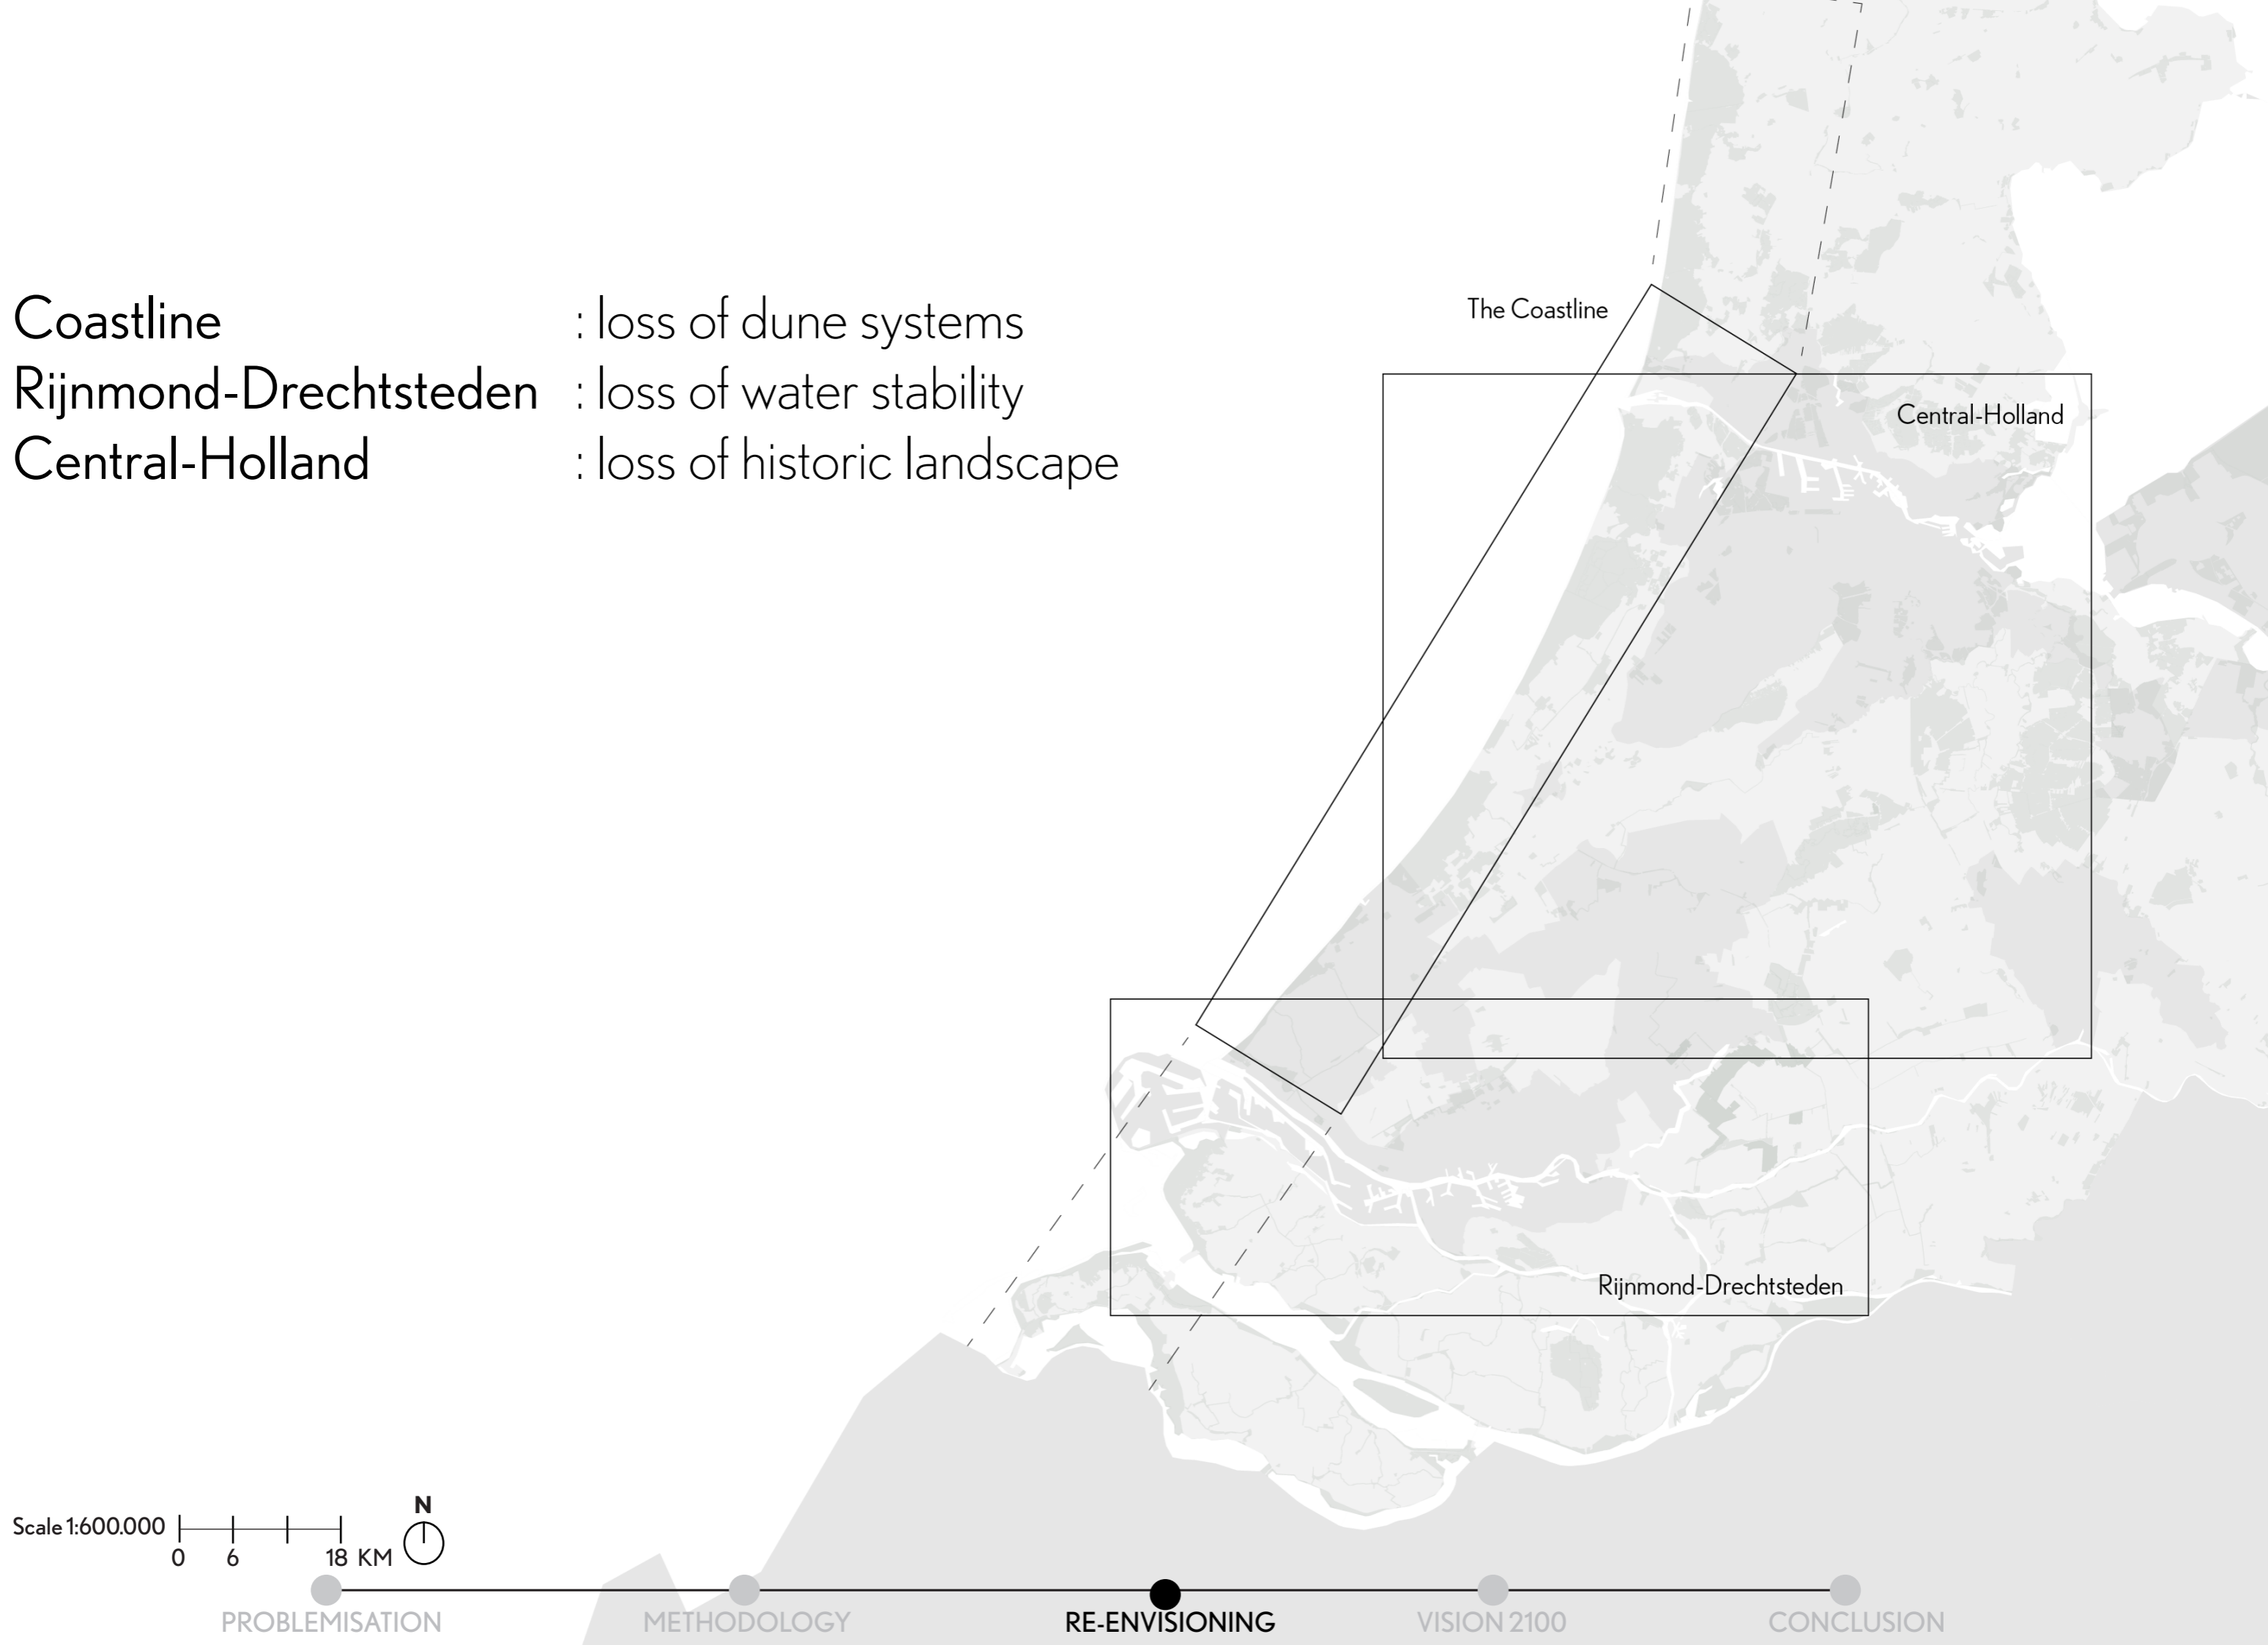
Coastline : loss of dune systems
Rijnmond-Drechtsteden : loss of water stability
Central-Holland : loss of historic landscape

The Coastline

Central-Holland

Rijnmond-Drechtsteden

Scale 1:600.000 0 6 18 KM

N

PROBLEMISATION METHODOLOGY RE-ENVISIONING VISION 2100 CONCLUSION